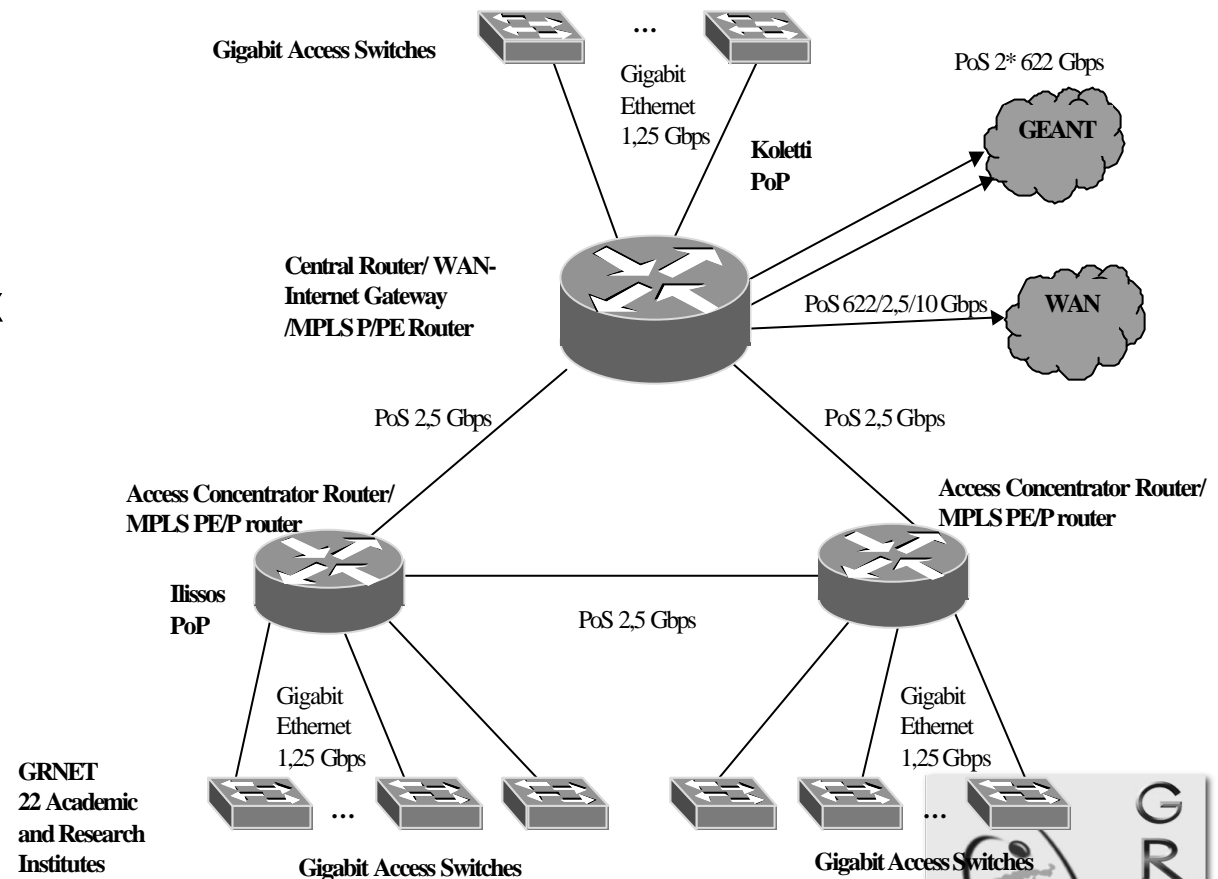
Gigabit Access Switches

…

Gigabit Ethernet 1,25 Gbps

PoS 2* 622 Gbps

GEANT

Koletti PoP

Central Router/ WAN-Internet Gateway /MPLS P/PE Router

PoS 622/2,5/10 Gbps

WAN

PoS 2,5 Gbps

PoS 2,5 Gbps

Access Concentrator Router/ MPLS PE/P router

Access Concentrator Router/ MPLS PE/P router

Ilissos PoP

PoS 2,5 Gbps

Gigabit Ethernet 1,25 Gbps

Gigabit Ethernet 1,25 Gbps

GRNET 22 Academic and Research Institutes

…

…

Gigabit Access Switches

Gigabit Access Switches

G

R